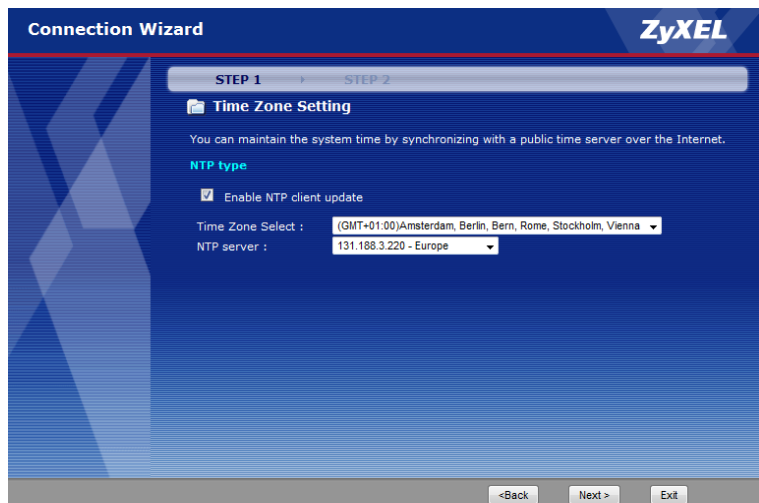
Connection Wizard

ZyXEL

STEP 1 STEP 2

Time Zone Setting

You can maintain the system time by synchronizing with a public time server over the Internet.

NTP type

Enable NTP client update

Time Zone Select : (GMT+01:00)Amsterdam, Berlin, Bern, Rome, Stockholm, Vienna

NTP server : 131.188.3.220 - Europe

<Back Next > Exit